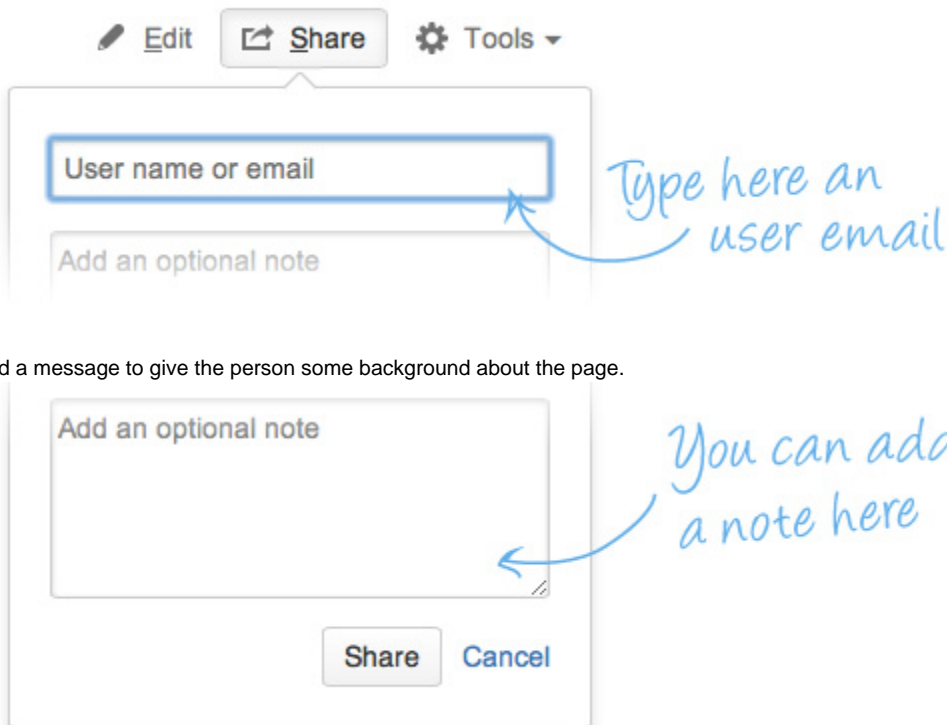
Edit Share Tools

User name or email

Type here an user email

Add an optional note

d a message to give the person some background about the page.

Add an optional note

You can add a note here

Share Cancel